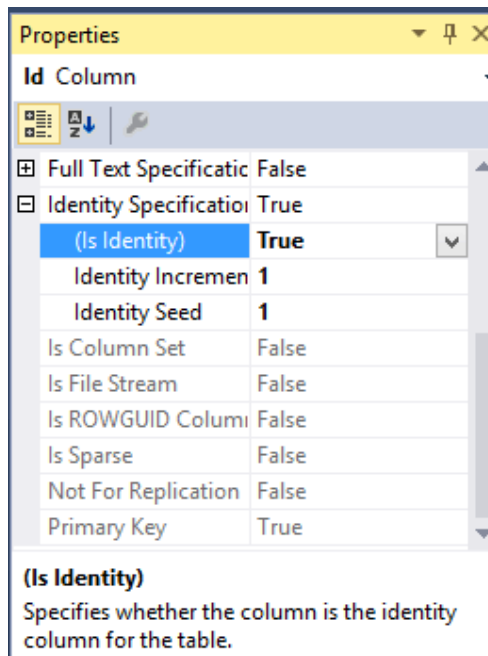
Properties

Id Column

| | |
|---|---|
| ⊞ Full Text Specificatic | False |
| ⊟ Identity Specificatioı | True |
| (Is Identity) | True |
| Identity Incremen | 1 |
| Identity Seed | 1 |
| Is Column Set | False |
| Is File Stream | False |
| Is ROWGUID Columı | False |
| Is Sparse | False |
| Not For Replication | False |
| Primary Key | True |

(Is Identity)

Specifies whether the column is the identity column for the table.